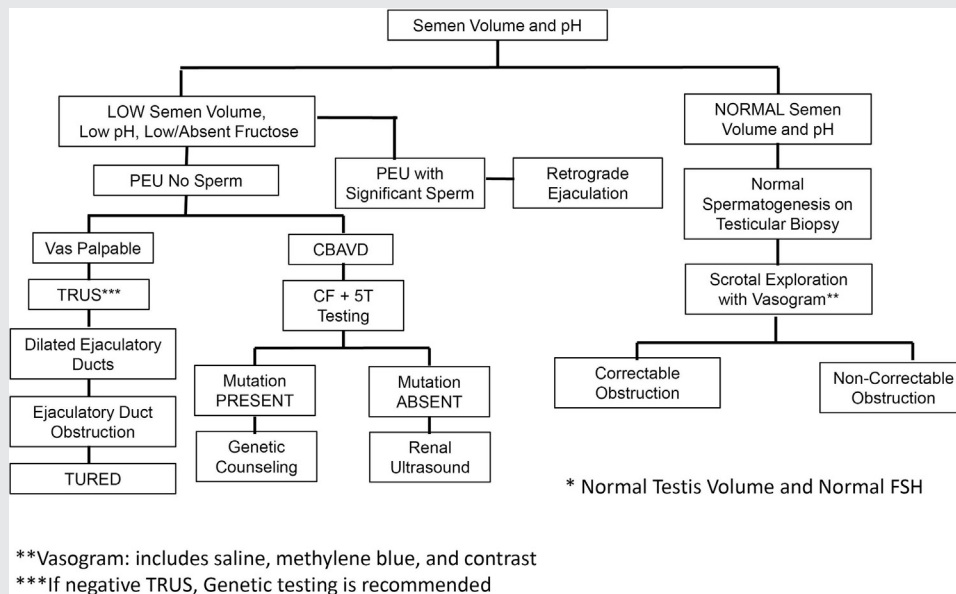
Semen Volume and pH

LOW Semen Volume, Low pH, Low/Absent Fructose

PEU No Sperm

PEU with Significant Sperm

Retrograde Ejaculation

Vas Palpable

TRUS***

Dilated Ejaculatory Ducts

Ejaculatory Duct Obstruction

TURED

CBAVD

CF + 5T Testing

Mutation PRESENT

Genetic Counseling

Mutation ABSENT

Renal Ultrasound

NORMAL Semen Volume and pH

Normal Spermatogenesis on Testicular Biopsy

Scrotal Exploration with Vasogram**

Correctable Obstruction

Non-Correctable Obstruction

* Normal Testis Volume and Normal FSH

**Vasogram: includes saline, methylene blue, and contrast
***If negative TRUS, Genetic testing is recommended